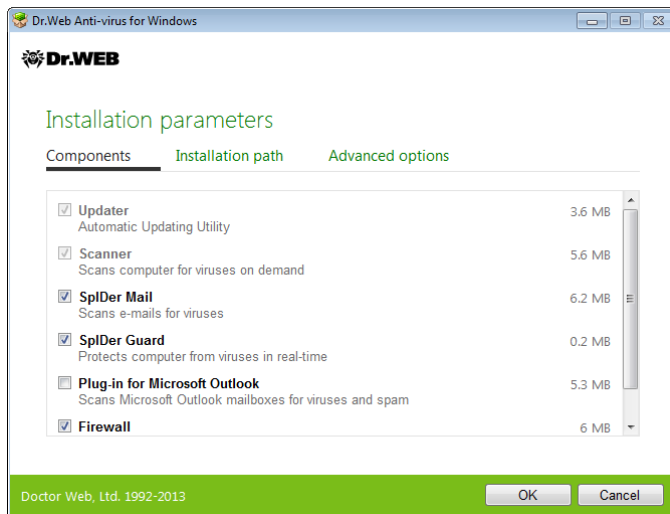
Dr.Web Anti-virus for Windows

Dr.WEB

Installation parameters

Components Installation path Advanced options

Updater 3.6 MB
Automatic Updating Utility

Scanner 5.6 MB
Scans computer for viruses on demand

SpIDer Mail 6.2 MB
Scans e-mails for viruses

SpIDer Guard 0.2 MB
Protects computer from viruses in real-time

Plug-in for Microsoft Outlook 5.3 MB
Scans Microsoft Outlook mailboxes for viruses and spam

Firewall 6 MB

Doctor Web, Ltd. 1992-2013

OK Cancel